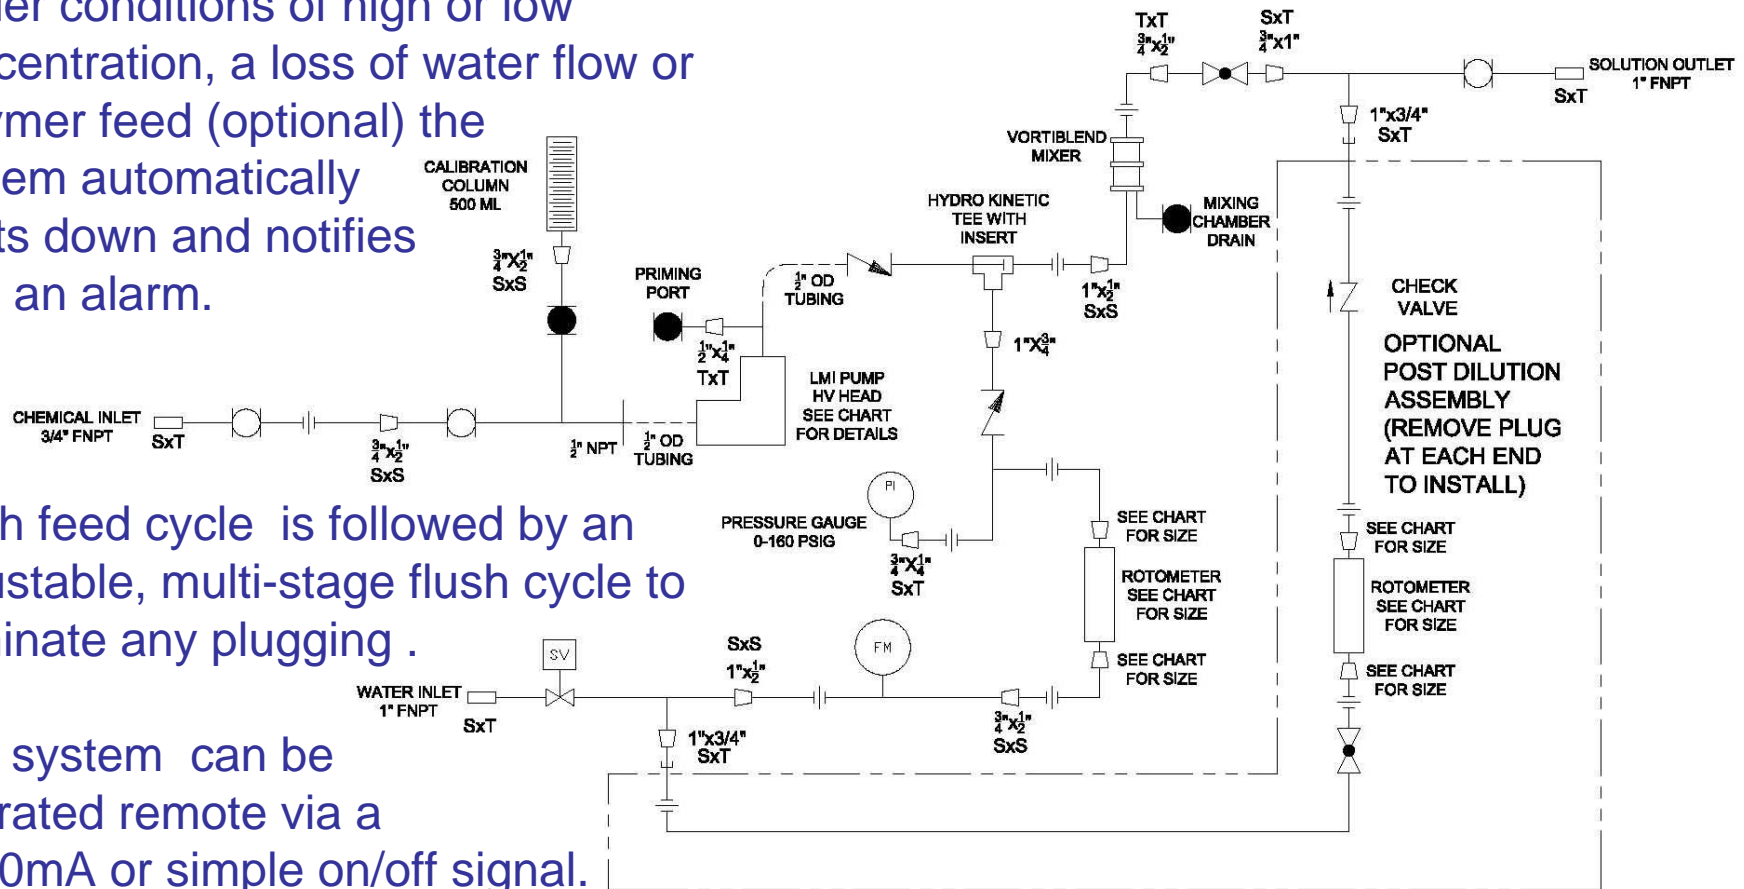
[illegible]er conditions of high or low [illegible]centration, a loss of water flow or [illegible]ymer feed (optional) the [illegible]em automatically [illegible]ts down and notifies an alarm.

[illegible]h feed cycle is followed by an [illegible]ustable, multi-stage flush cycle to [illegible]inate any plugging .

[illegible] system can be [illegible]rated remote via a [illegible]0mA or simple on/off signal.

TxT $\frac{3}{4}$"x$\frac{1}{2}$"
SxT $\frac{3}{4}$"x1"
SOLUTION OUTLET 1" FNPT
SxT
1"x3/4" SxT
VORTIBLEND MIXER
CALIBRATION COLUMN 500 ML
HYDRO KINETIC TEE WITH INSERT
MIXING CHAMBER DRAIN
$\frac{3}{4}$"x$\frac{1}{2}$" SxS
PRIMING PORT
$\frac{1}{2}$" OD TUBING
1"x$\frac{1}{2}$" SxS
CHECK VALVE
$\frac{1}{2}$"x$\frac{1}{4}$" TxT
1"x$\frac{3}{4}$"
OPTIONAL POST DILUTION ASSEMBLY (REMOVE PLUG AT EACH END TO INSTALL)
LMI PUMP HV HEAD SEE CHART FOR DETAILS
CHEMICAL INLET 3/4" FNPT
SxT
$\frac{3}{4}$"x$\frac{1}{2}$" SxS
$\frac{1}{2}$" NPT
$\frac{1}{2}$" OD TUBING
PI
PRESSURE GAUGE 0-160 PSIG
$\frac{3}{4}$"x$\frac{1}{4}$" SxT
SEE CHART FOR SIZE
ROTOMETER SEE CHART FOR SIZE
SEE CHART FOR SIZE
SEE CHART FOR SIZE
ROTOMETER SEE CHART FOR SIZE
SEE CHART FOR SIZE
SV
WATER INLET 1" FNPT
SxT
SxS 1"x$\frac{1}{2}$"
FM
1"x3/4" SxT
$\frac{3}{4}$"x$\frac{1}{2}$" SxS